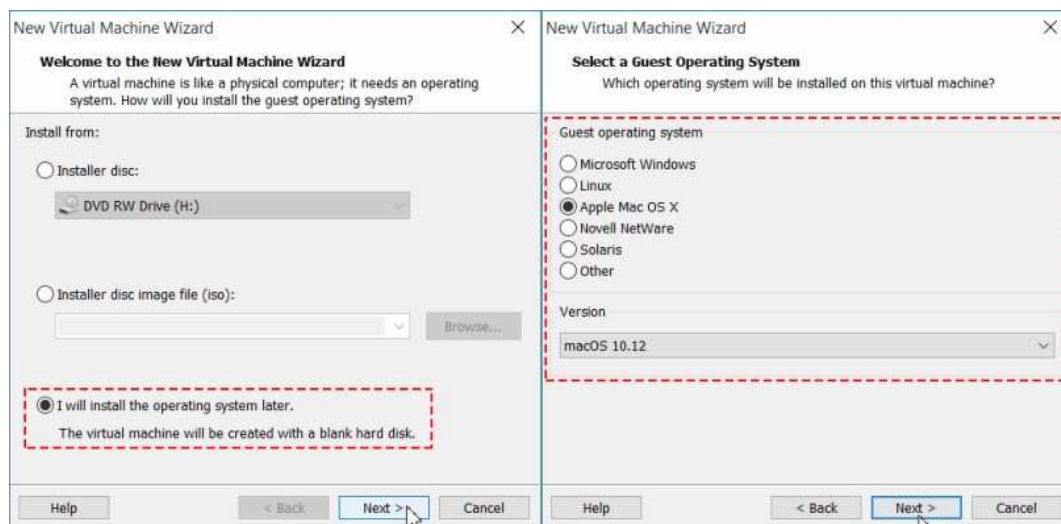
New Virtual Machine Wizard
×

Welcome to the New Virtual Machine Wizard
A virtual machine is like a physical computer; it needs an operating system. How will you install the guest operating system?

Install from:

Installer disc:

DVD RW Drive (H:)

Installer disc image file (iso):

Browse...

I will install the operating system later.

The virtual machine will be created with a blank hard disk.

Help
< Back
Next >
Cancel

New Virtual Machine Wizard
×

Select a Guest Operating System
Which operating system will be installed on this virtual machine?

Guest operating system

Microsoft Windows
Linux
Apple Mac OS X
Novell NetWare
Solaris
Other

Version

macOS 10.12

Help
< Back
Next >
Cancel